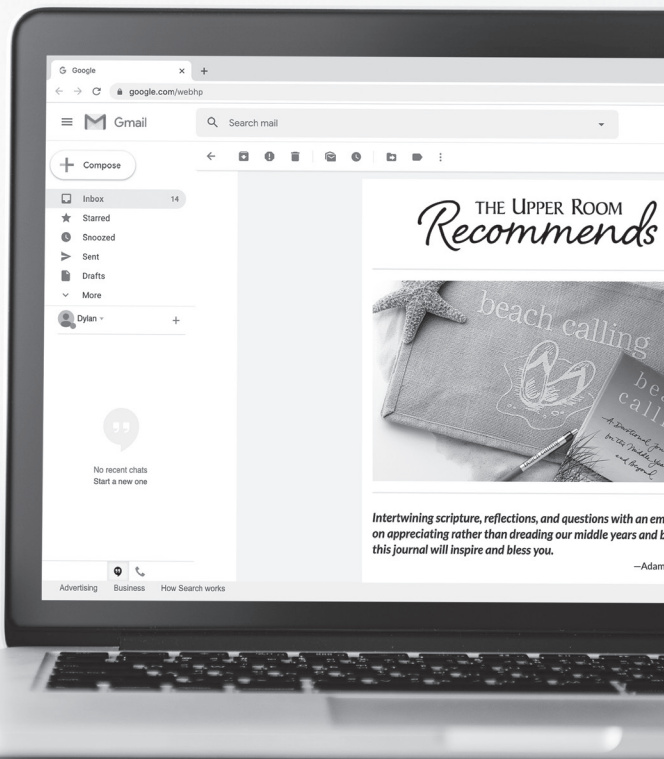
G Google ×  +

← → C google.com/webhp

Gmail

Search mail

Compose

Inbox 14

Starred

Snoozed

Sent

Drafts

More

Dylan

No recent chats
Start a new one

Advertising Business How Search works

THE UPPER ROOM
Recommends

beach calling

A Devotional Jo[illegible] for the Middle Ye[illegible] and Beyond

be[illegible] call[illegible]

Intertwining scripture, reflections, and questions with an em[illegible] on appreciating rather than dreading our middle years and b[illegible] this journal will inspire and bless you.

—Adam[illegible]